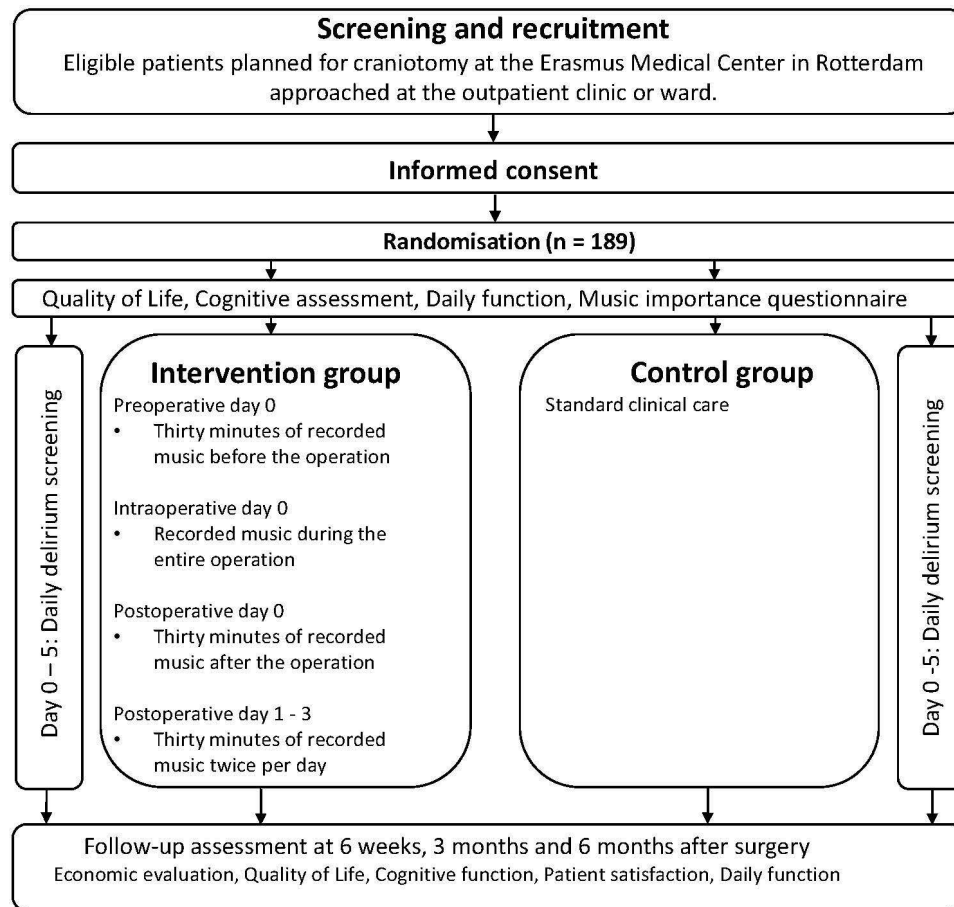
Screening and recruitment
Eligible patients planned for craniotomy at the Erasmus Medical Center in Rotterdam approached at the outpatient clinic or ward.

Informed consent

Randomisation (n = 189)

Quality of Life, Cognitive assessment, Daily function, Music importance questionnaire

Day 0 – 5: Daily delirium screening

Intervention group
Preoperative day 0
• Thirty minutes of recorded music before the operation

Intraoperative day 0
• Recorded music during the entire operation

Postoperative day 0
• Thirty minutes of recorded music after the operation

Postoperative day 1 - 3
• Thirty minutes of recorded music twice per day

Control group
Standard clinical care

Day 0 -5: Daily delirium screening

Follow-up assessment at 6 weeks, 3 months and 6 months after surgery
Economic evaluation, Quality of Life, Cognitive function, Patient satisfaction, Daily function